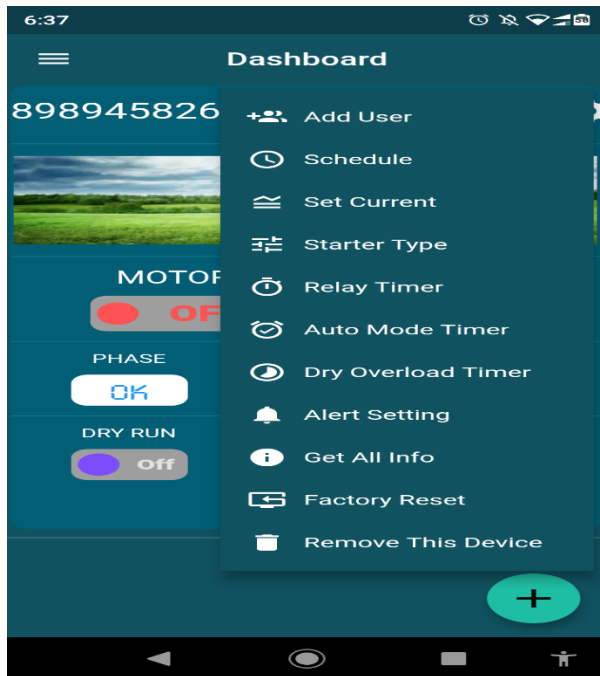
6:37

Dashboard

898945826

MOTOR

OF

PHASE

OK

DRY RUN

Off

Add User

Schedule

Set Current

Starter Type

Relay Timer

Auto Mode Timer

Dry Overload Timer

Alert Setting

Get All Info

Factory Reset

Remove This Device

+